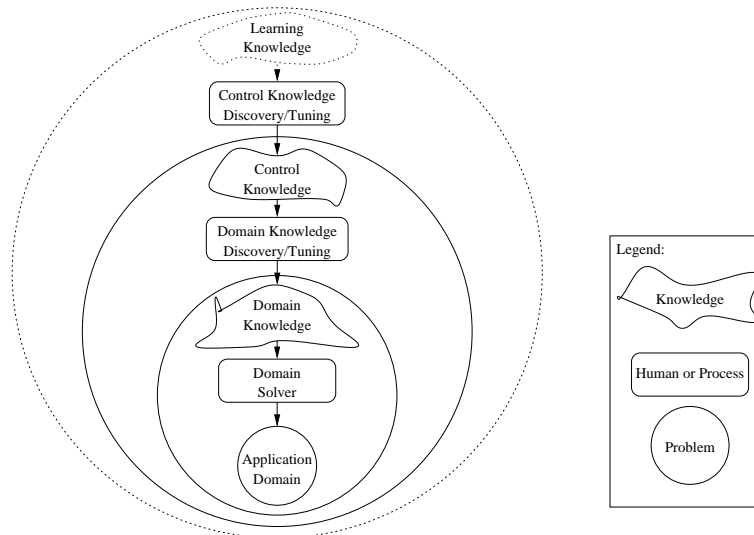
Learning Knowledge

Control Knowledge Discovery/Tuning

Control Knowledge

Domain Knowledge Discovery/Tuning

Domain Knowledge

Domain Solver

Application Domain

Legend:

Knowledge

Human or Process

Problem